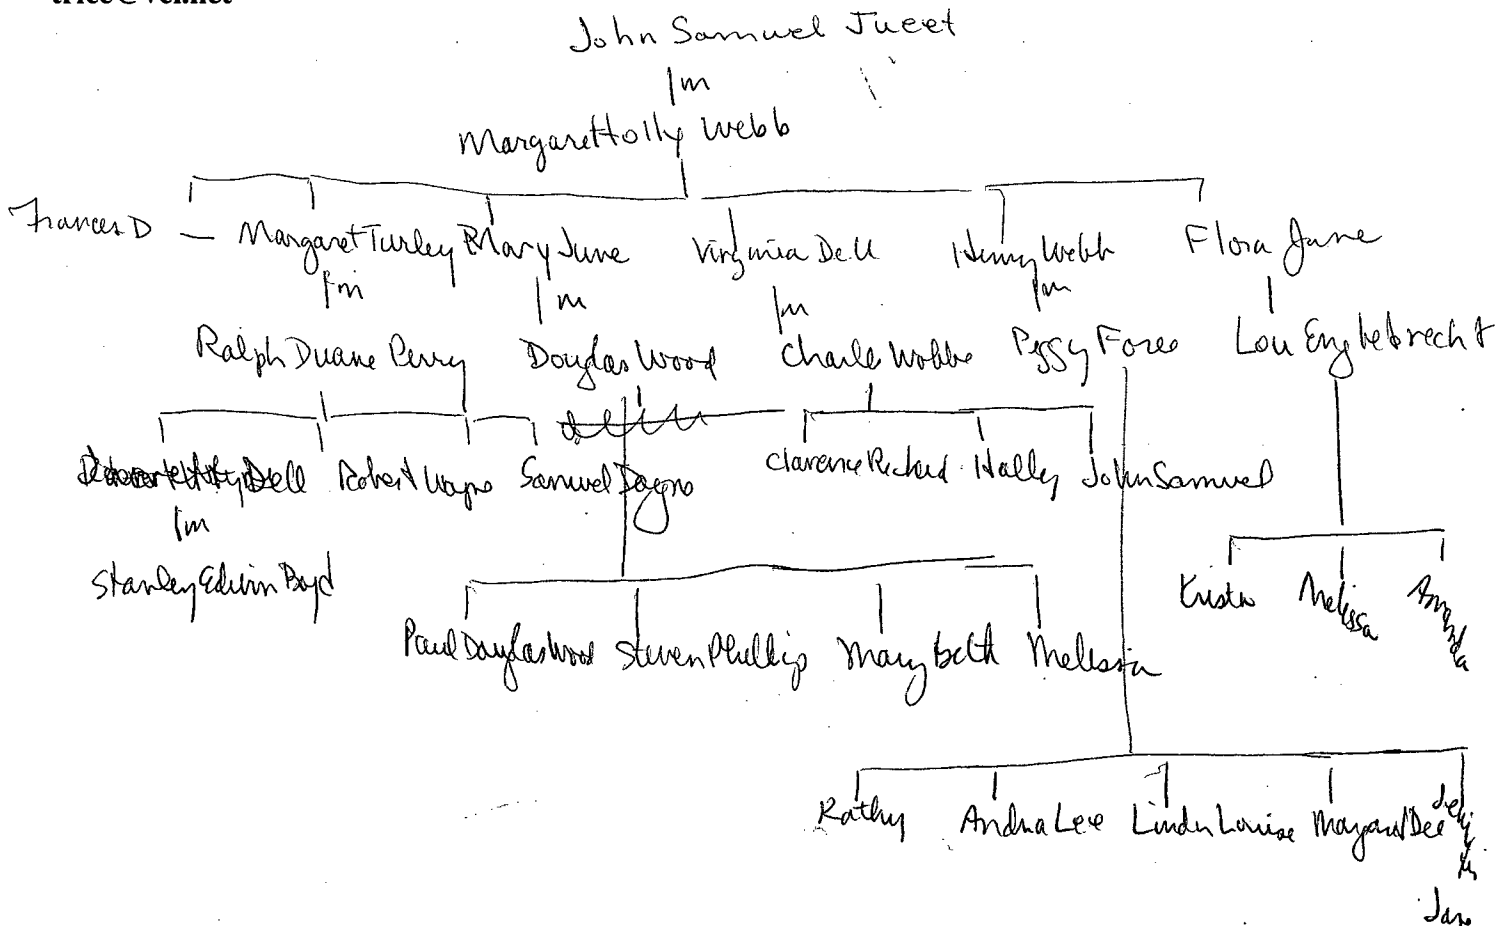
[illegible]

John Samuel Jueet
m
Margaret Holly Webb

Frances D — Margaret Turley
m
Ralph Duane Perry

Mary June
m
Douglas Wood

Virginia Dell
m
Charle Wobbe

Henry Webb
m
Peggy Force

Flora June
Lou Englebrecht

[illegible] Dell
m
Stanley Edwin Boyd

Robert Wayne

Samuel Dayne

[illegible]

Clarence Richard

Halley

John Samuel

Paul Douglas Wood

Steven Phillip

Mary beth

Melissa

Krista

Melissa

Amanda

Kathy

Andra Lee

Linda Louise

Margaret Dee

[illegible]

Jan